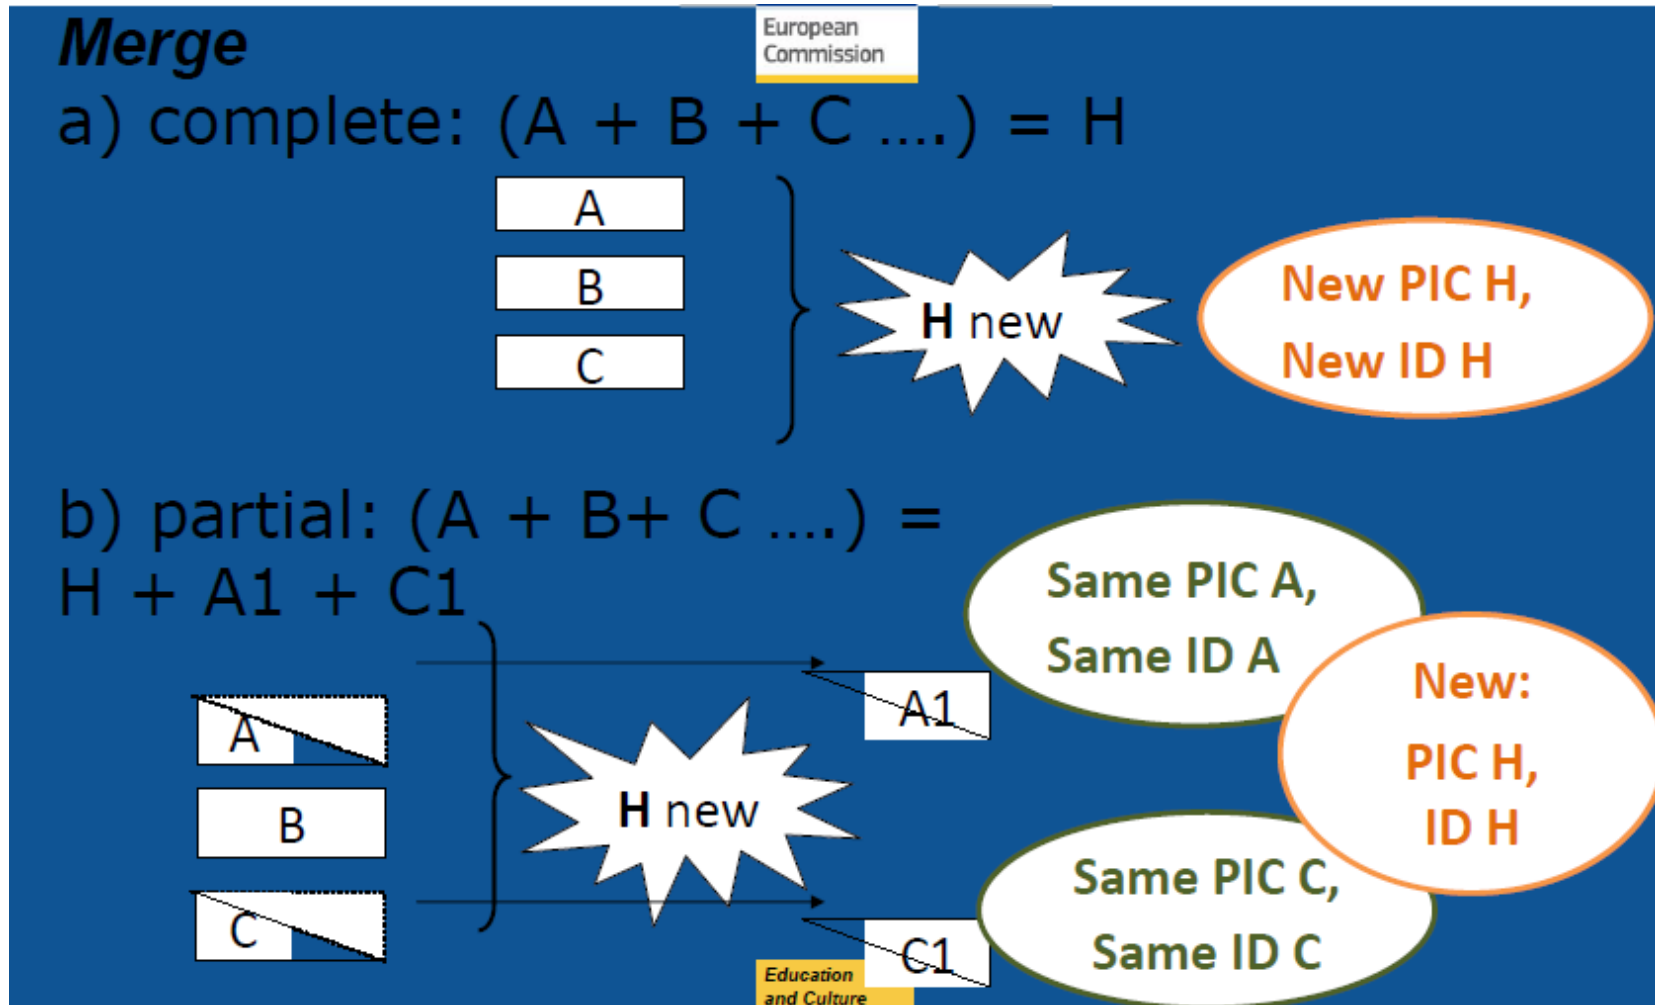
Merge

European Commission

a) complete: (A + B + C ….) = H

A

B

C

H new

New PIC H,
New ID H

b) partial: (A + B+ C ….) = H + A1 + C1

A

B

C

H new

A1

C1

Same PIC A,
Same ID A

New:
PIC H,
ID H

Same PIC C,
Same ID C

Education and Culture